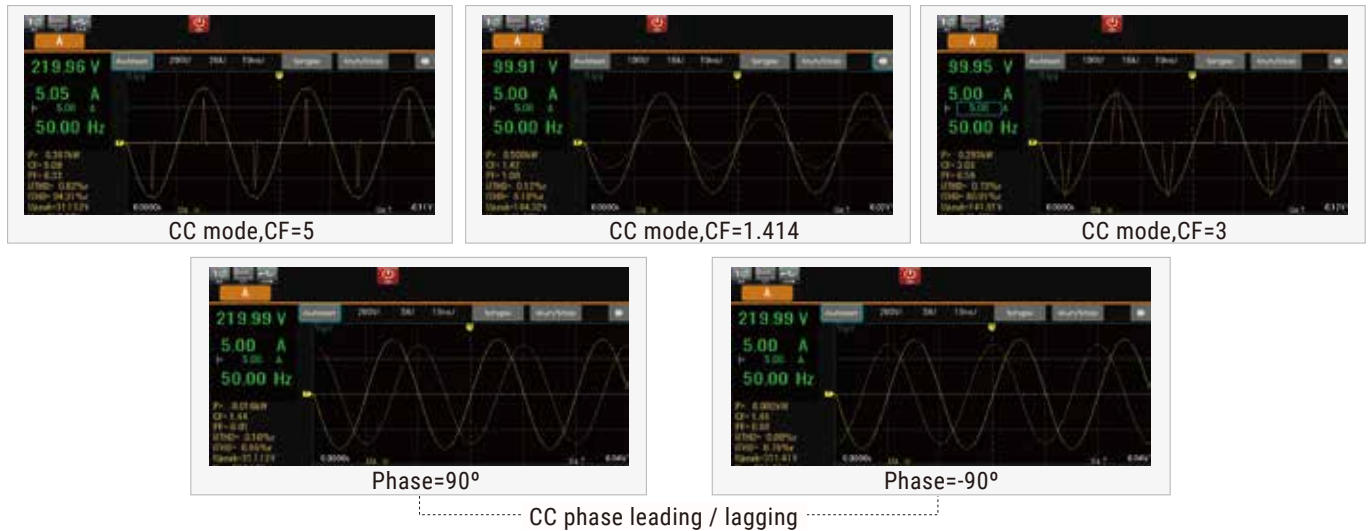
219.96 V
5.05 A
50.00 Hz
CC mode,CF=5

99.91 V
5.00 A
50.00 Hz
CC mode,CF=1.414

99.95 V
5.00 A
50.00 Hz
CC mode,CF=3

219.99 V
5.00 A
50.00 Hz
Phase=90º

219.99 V
5.00 A
50.00 Hz
Phase=-90º

CC phase leading / lagging